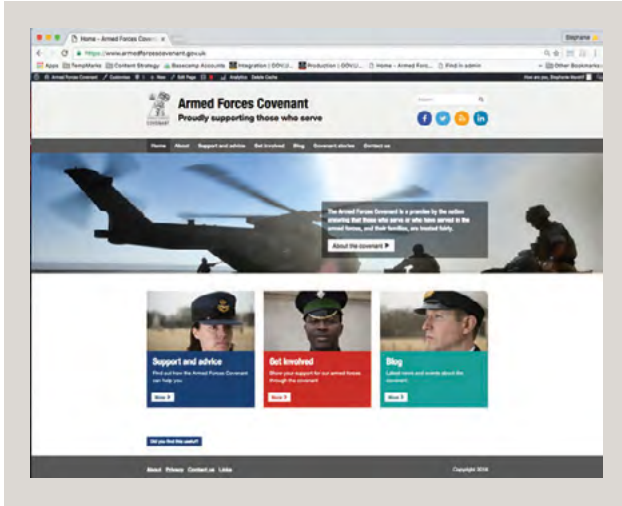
Home – Armed Forces Covenant

Stephanie

https://www.armedforcescovenant.gov.uk

Apps TempMarks Content Strategy Basecamp Accounts Integration | GOV.U... Production | GOV.U... Home – Armed Forc... Find in admin Other Bookmarks

Armed Forces Covenant Customize New Edit Page Analytics Delete Cache

How are you, Stephanie Hewitt?

COVENANT

Armed Forces Covenant
Proudly supporting those who serve

Search

Home About Support and advice Get involved Blog Covenant stories Contact us

The Armed Forces Covenant is a promise by the nation ensuring that those who serve or who have served in the armed forces, and their families, are treated fairly.

About the covenant ▶

Support and advice
Find out how the Armed Forces Covenant can help you.
More

Get involved
Show your support for our armed forces through the covenant
More

Blog
Latest news and events about the covenant.
More

Did you find this useful?

About Privacy Contact us Links

Copyright 2016